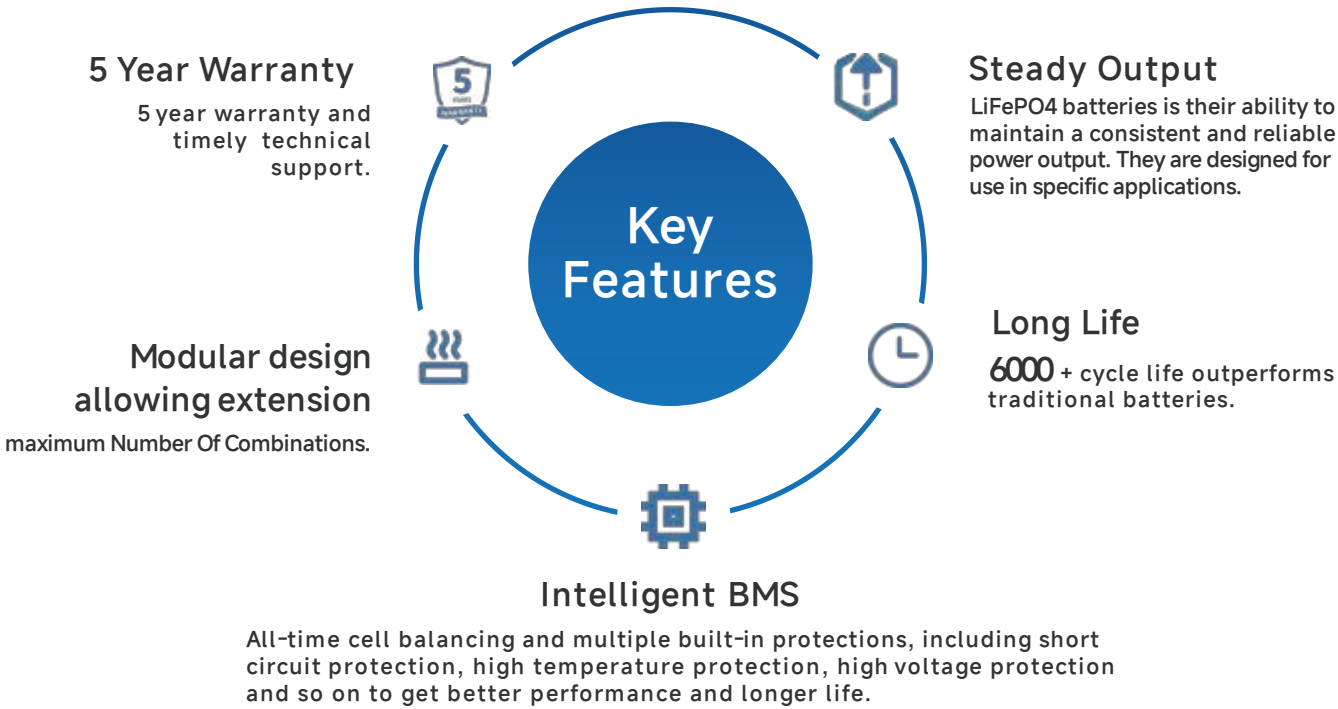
5 Year Warranty

5 year warranty and timely technical support.

Steady Output

LiFePO4 batteries is their ability to maintain a consistent and reliable power output. They are designed for use in specific applications.

Key Features

Modular design allowing extension

maximum Number Of Combinations.

Long Life

6000 + cycle life outperforms traditional batteries.

Intelligent BMS

All-time cell balancing and multiple built-in protections, including short circuit protection, high temperature protection, high voltage protection and so on to get better performance and longer life.